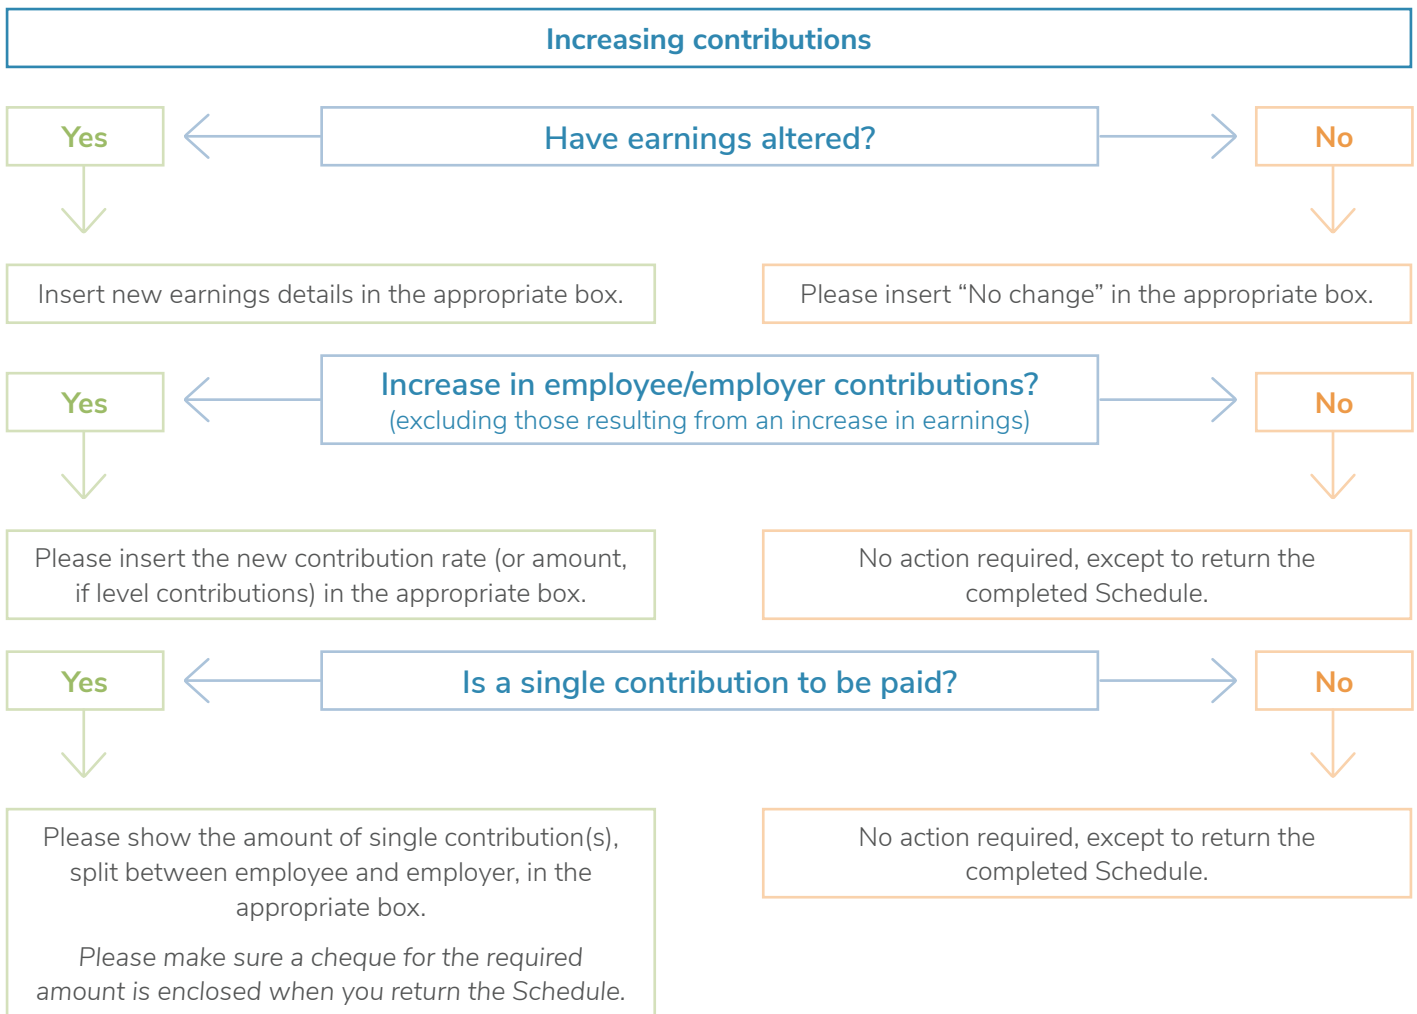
Increasing contributions

Yes

Have earnings altered?

No

Insert new earnings details in the appropriate box.

Please insert “No change” in the appropriate box.

Yes

Increase in employee/employer contributions?
(excluding those resulting from an increase in earnings)

No

Please insert the new contribution rate (or amount, if level contributions) in the appropriate box.

No action required, except to return the completed Schedule.

Yes

Is a single contribution to be paid?

No

Please show the amount of single contribution(s), split between employee and employer, in the appropriate box.

Please make sure a cheque for the required amount is enclosed when you return the Schedule.

No action required, except to return the completed Schedule.